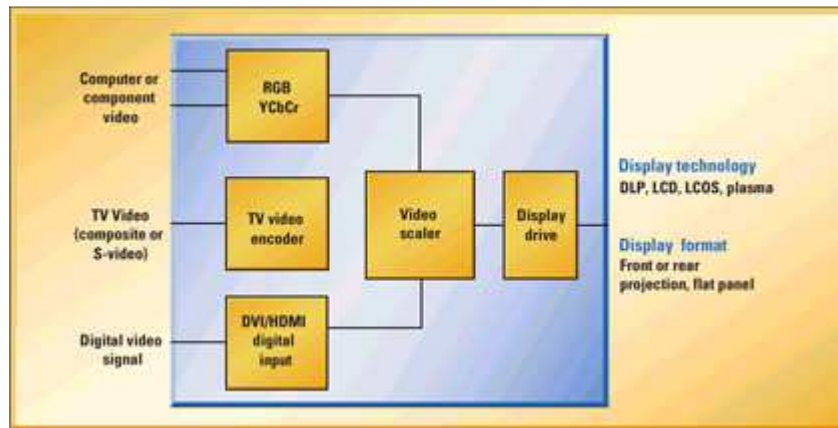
Computer or component video

RGB YCbCr

TV Video (composite or S-video)

TV video encoder

Video scaler

Display drive

Digital video signal

DVI/HDMI digital input

Display technology
DLP, LCD, LCOS, plasma

Display format
Front or rear projection, flat panel